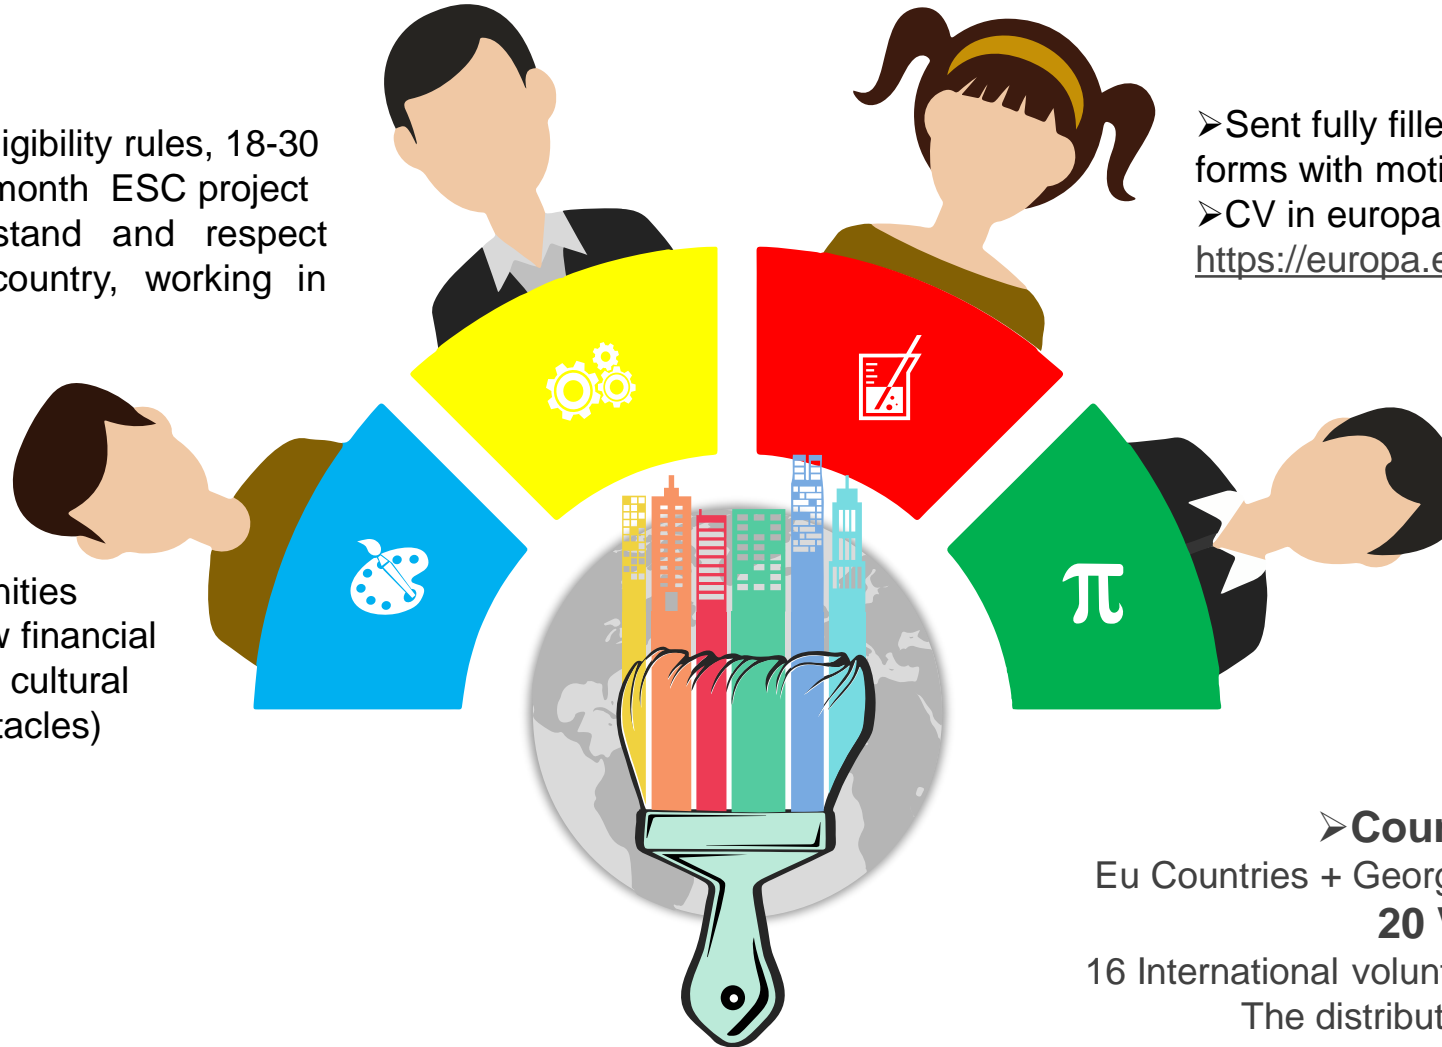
igibility rules, 18-30 month ESC project stand and respect country, working in

ities
v financial
 cultural
tacles)

➢Sent fully fille forms with moti
➢CV in europa
https://europa.e

π

➢Cou
Eu Countries + Geor
20
16 International volun
The distribut